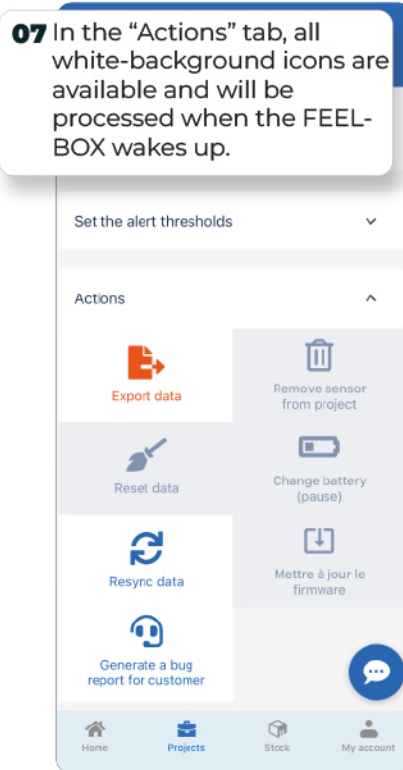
07 In the “Actions” tab, all white-background icons are available and will be processed when the FEEL-BOX wakes up.

Set the alert thresholds

Actions

Export data

Remove sensor from project

Reset data

Change battery (pause)

Resync data

Mettre à jour le firmware

Generate a bug report for customer

Home

Projects

Stock

My account